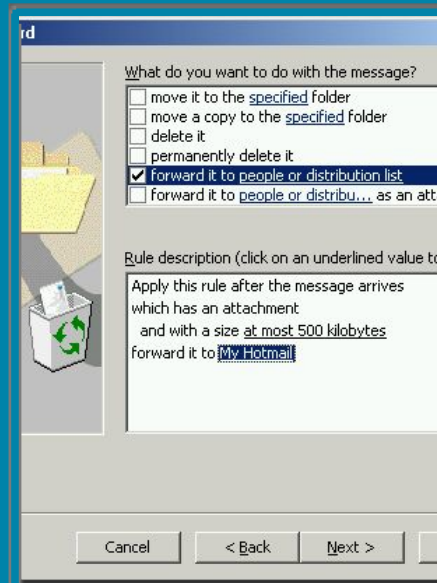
rd

What do you want to do with the message?

move it to the specified folder

move a copy to the specified folder

delete it

permanently delete it

forward it to people or distribution list

forward it to people or distribu... as an att

Rule description (click on an underlined value to

Apply this rule after the message arrives which has an attachment and with a size at most 500 kilobytes forward it to My Hotmail

Cancel

< Back

Next >